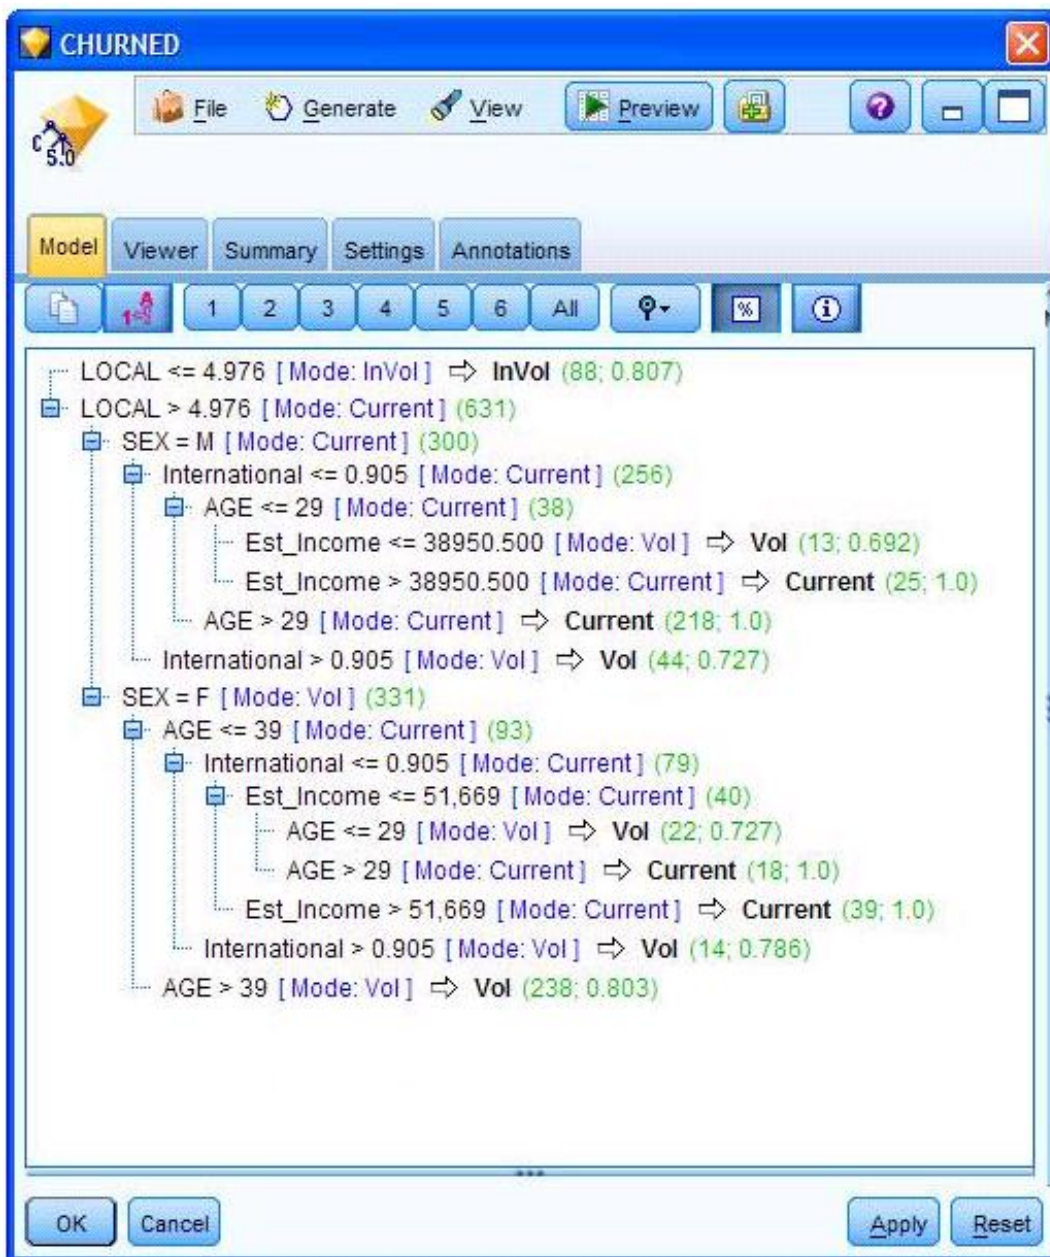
CHURNED

File Generate View Preview

C5.0

Model Viewer Summary Settings Annotations

1 2 3 4 5 6 All

LOCAL <= 4.976 [ Mode: InVol ] ⇨ InVol (88; 0.807)
LOCAL > 4.976 [ Mode: Current ] (631)
SEX = M [ Mode: Current ] (300)
International <= 0.905 [ Mode: Current ] (256)
AGE <= 29 [ Mode: Current ] (38)
Est_Income <= 38950.500 [ Mode: Vol ] ⇨ Vol (13; 0.692)
Est_Income > 38950.500 [ Mode: Current ] ⇨ Current (25; 1.0)
AGE > 29 [ Mode: Current ] ⇨ Current (218; 1.0)
International > 0.905 [ Mode: Vol ] ⇨ Vol (44; 0.727)
SEX = F [ Mode: Vol ] (331)
AGE <= 39 [ Mode: Current ] (93)
International <= 0.905 [ Mode: Current ] (79)
Est_Income <= 51,669 [ Mode: Current ] (40)
AGE <= 29 [ Mode: Vol ] ⇨ Vol (22; 0.727)
AGE > 29 [ Mode: Current ] ⇨ Current (18; 1.0)
Est_Income > 51,669 [ Mode: Current ] ⇨ Current (39; 1.0)
International > 0.905 [ Mode: Vol ] ⇨ Vol (14; 0.786)
AGE > 39 [ Mode: Vol ] ⇨ Vol (238; 0.803)

OK Cancel Apply Reset